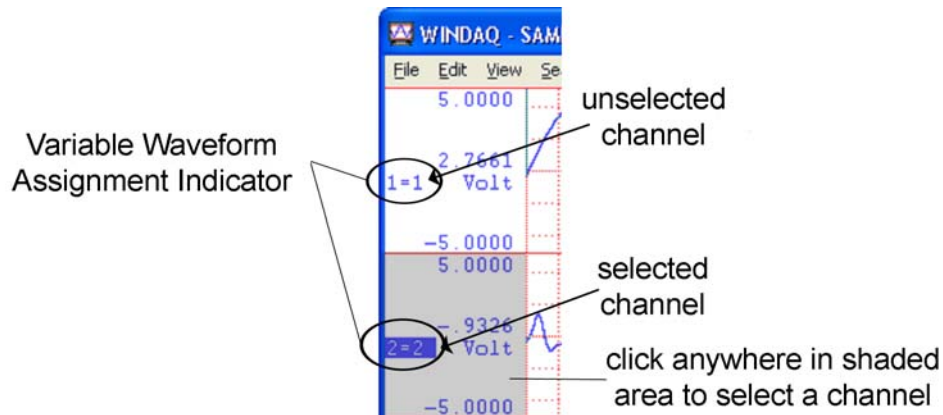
WINDAQ - SAM

File Edit View Se

5.0000

unselected channel

Variable Waveform Assignment Indicator

2.7661
1=1 Volt

-5.0000

5.0000

selected channel

-.9326
2=2 Volt

click anywhere in shaded area to select a channel

-5.0000